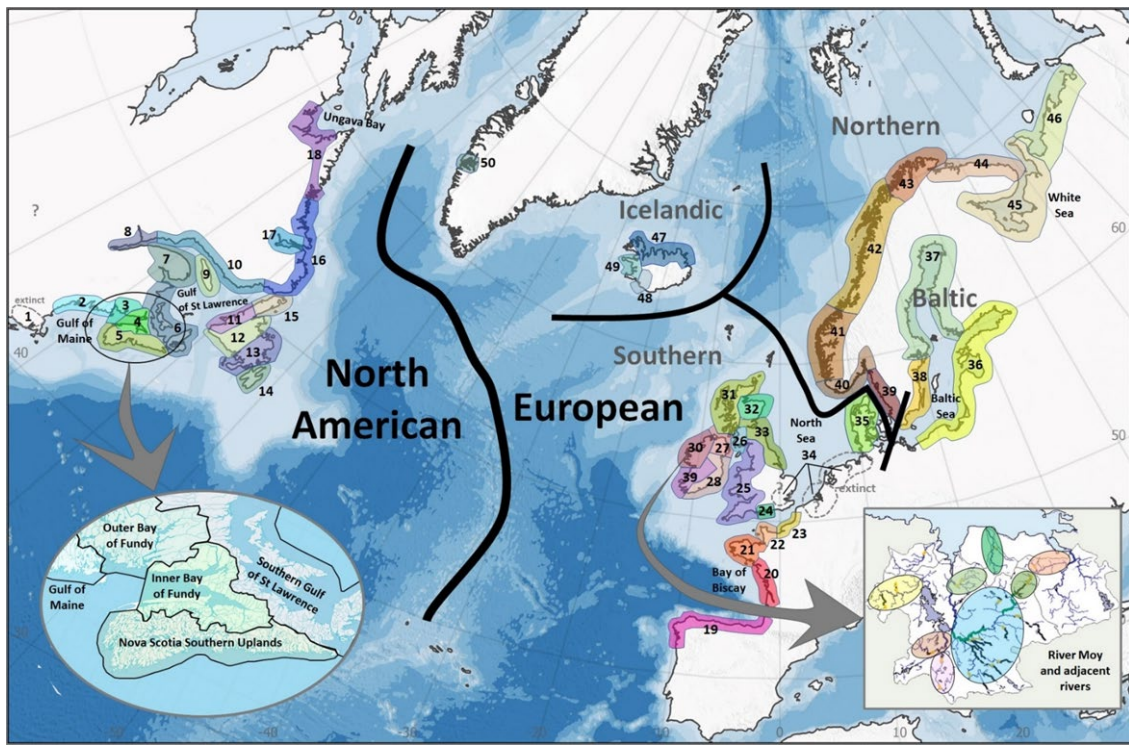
?
extinct
1
2
3
4
5
6
Gulf of Maine
Gulf of St Lawrence
7
8
9
10
11
12
13
14
15
16
17
18
Ungava Bay
50
Icelandic
47
49
48
Northern
43
44
46
45
White Sea
42
37
Baltic
41
36
38
Baltic Sea
40
39
35
Southern
North American
European
31
32
33
26
27
30
39
28
25
North Sea
34
extinct
24
23
22
21
20
Bay of Biscay
19
Outer Bay of Fundy
Inner Bay of Fundy
Gulf of Maine
Southern Gulf of St Lawrence
Nova Scotia Southern Uplands
River Moy and adjacent rivers
60
50
40
10
20